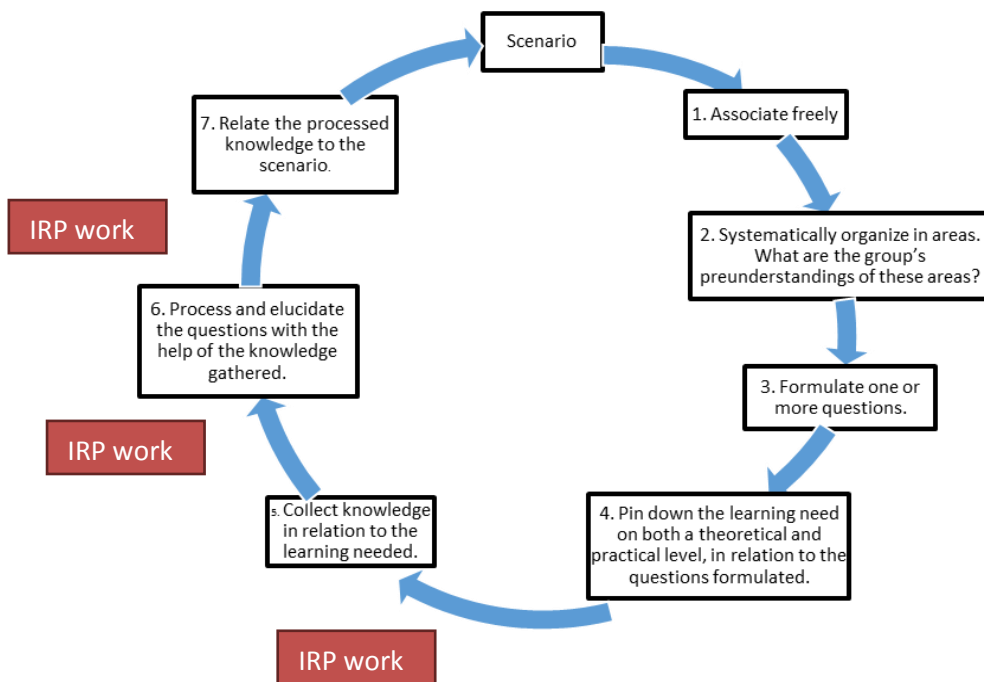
Scenario

1. Associate freely

2. Systematically organize in areas. What are the group's preunderstandings of these areas?

3. Formulate one or more questions.

4. Pin down the learning need on both a theoretical and practical level, in relation to the questions formulated.

5. Collect knowledge in relation to the learning needed.

6. Process and elucidate the questions with the help of the knowledge gathered.

7. Relate the processed knowledge to the scenario.

IRP work

IRP work

IRP work